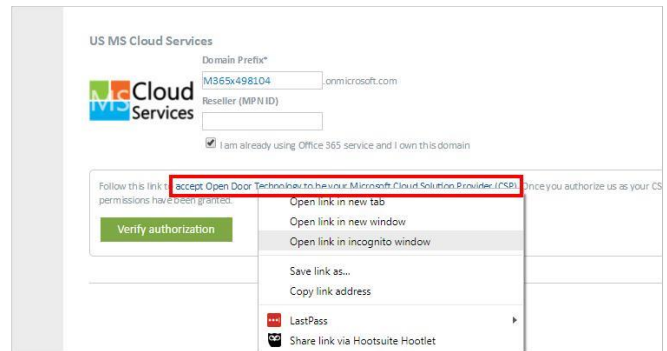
US MS Cloud Services

MS Cloud Services

Domain Prefix*

M365x498104

.onmicrosoft.com

Reseller (MPN ID)

I am already using Office 365 service and I own this domain

Follow this link to accept Open Door Technology to be your Microsoft Cloud Solution Provider (CSP). Once you authorize us as your CS permissions have been granted.

Verify authorization

Open link in new tab
Open link in new window
Open link in incognito window
Save link as...
Copy link address
LastPass
Share link via Hootsuite Hootlet